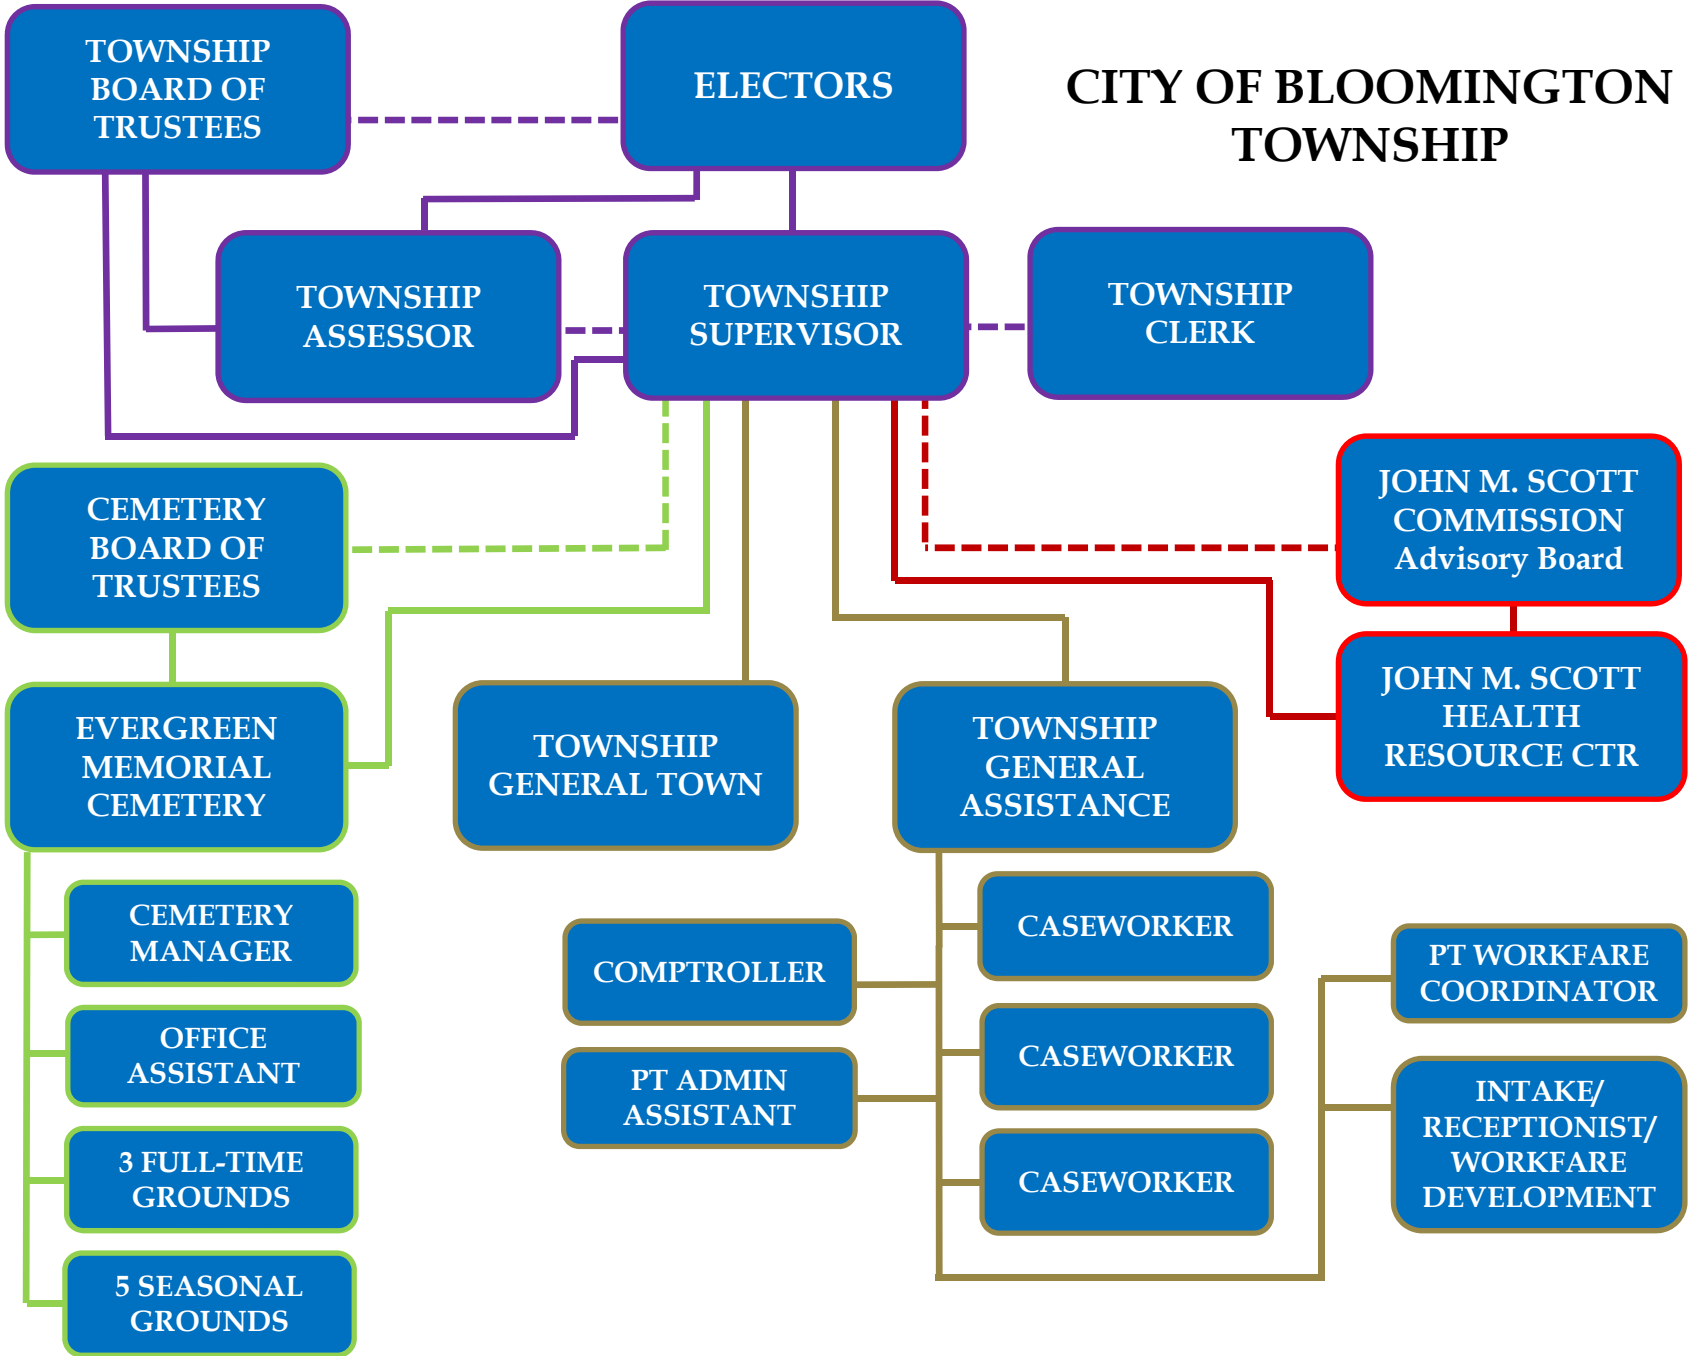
TOWNSHIP BOARD OF TRUSTEES

ELECTORS

CITY OF BLOOMINGTON TOWNSHIP

TOWNSHIP ASSESSOR

TOWNSHIP SUPERVISOR

TOWNSHIP CLERK

CEMETERY BOARD OF TRUSTEES

JOHN M. SCOTT COMMISSION Advisory Board

JOHN M. SCOTT HEALTH RESOURCE CTR

EVERGREEN MEMORIAL CEMETERY

TOWNSHIP GENERAL TOWN

TOWNSHIP GENERAL ASSISTANCE

CEMETERY MANAGER

CASEWORKER

COMPTROLLER

PT WORKFARE COORDINATOR

OFFICE ASSISTANT

CASEWORKER

PT ADMIN ASSISTANT

INTAKE/ RECEPTIONIST/ WORKFARE DEVELOPMENT

3 FULL-TIME GROUNDS

CASEWORKER

5 SEASONAL GROUNDS